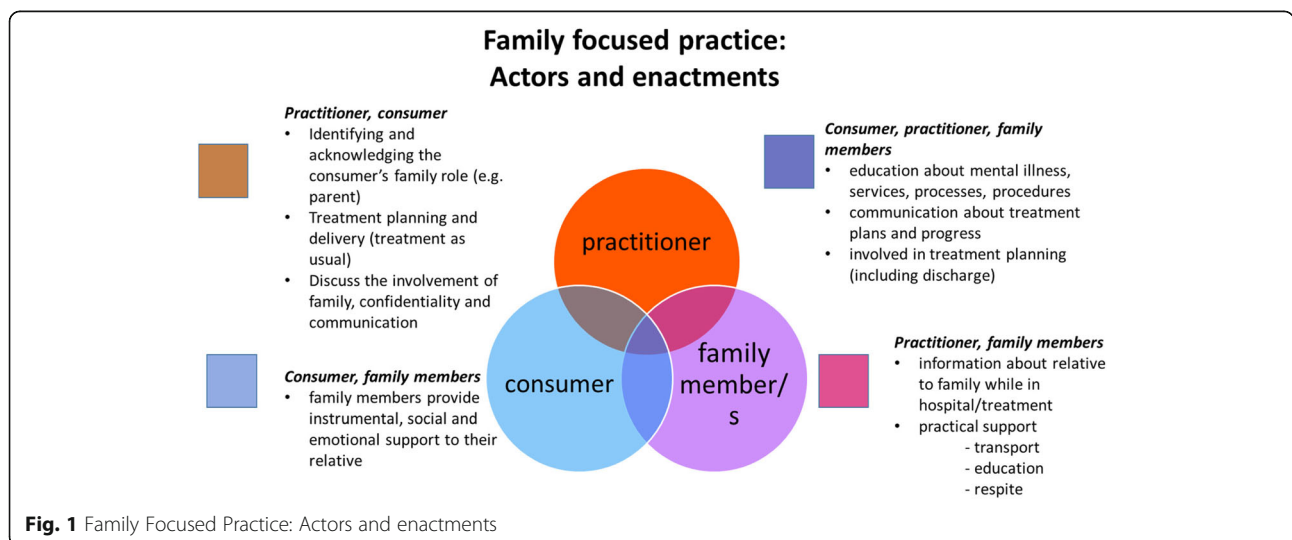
Family focused practice:
Actors and enactments

*Practitioner, consumer*
- Identifying and acknowledging the consumer's family role (e.g. parent)
- Treatment planning and delivery (treatment as usual)
- Discuss the involvement of family, confidentiality and communication

*Consumer, practitioner, family members*
- education about mental illness, services, processes, procedures
- communication about treatment plans and progress
- involved in treatment planning (including discharge)

practitioner

consumer

family member/s

*Consumer, family members*
- family members provide instrumental, social and emotional support to their relative

*Practitioner, family members*
- information about relative to family while in hospital/treatment
- practical support
  - transport
  - education
  - respite

**Fig. 1** Family Focused Practice: Actors and enactments